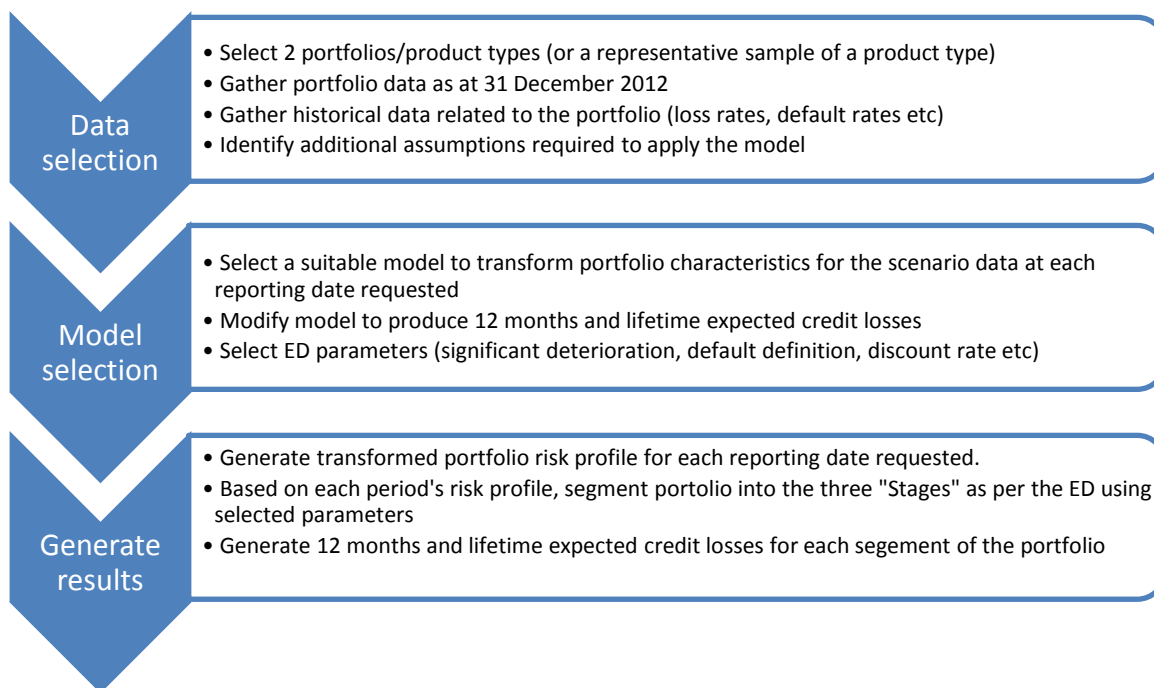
Data selection

• Select 2 portfolios/product types (or a representative sample of a product type)
• Gather portfolio data as at 31 December 2012
• Gather historical data related to the portfolio (loss rates, default rates etc)
• Identify additional assumptions required to apply the model

Model selection

• Select a suitable model to transform portfolio characteristics for the scenario data at each reporting date requested
• Modify model to produce 12 months and lifetime expected credit losses
• Select ED parameters (significant deterioration, default definition, discount rate etc)

Generate results

• Generate transformed portfolio risk profile for each reporting date requested.
• Based on each period's risk profile, segment portolio into the three "Stages" as per the ED using selected parameters
• Generate 12 months and lifetime expected credit losses for each segement of the portfolio